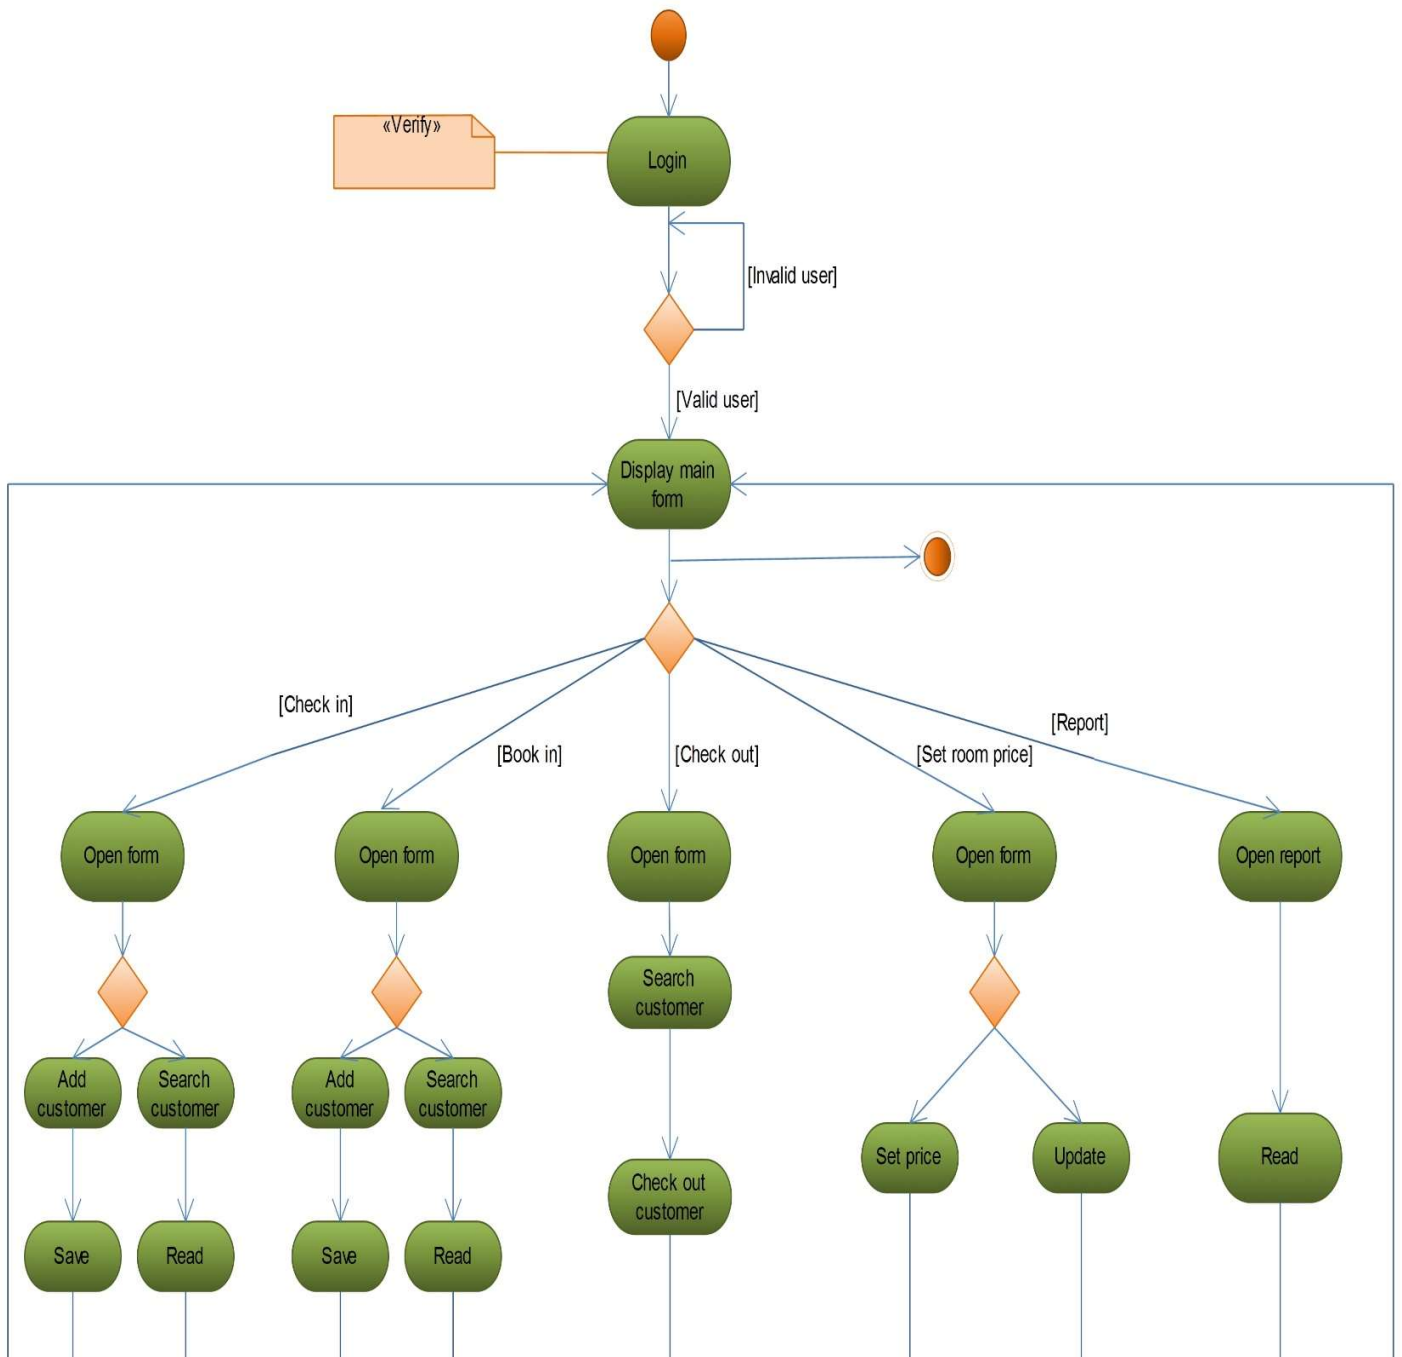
«Verify»

Login

[Invalid user]

[Valid user]

Display main form

[Check in]

[Book in]

[Check out]

[Set room price]

[Report]

Open form

Open form

Open form

Open form

Open report

Add customer

Search customer

Add customer

Search customer

Search customer

Set price

Update

Read

Check out customer

Save

Read

Save

Read